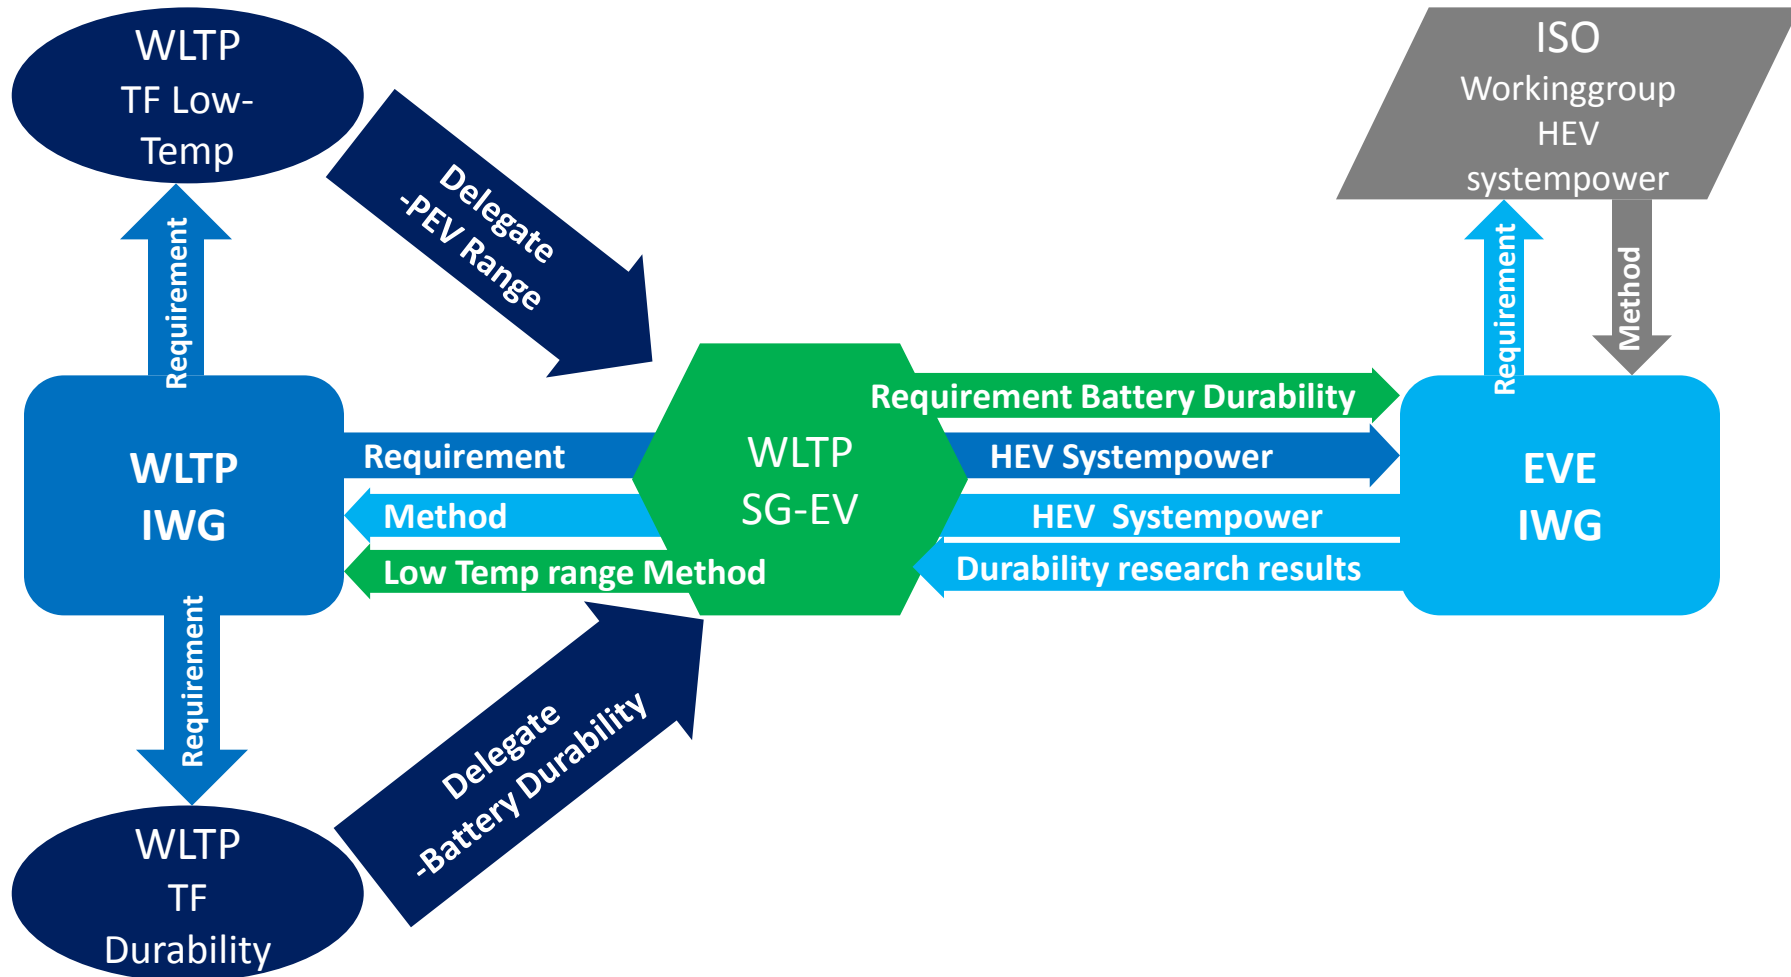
WLTP
TF Low-Temp

Requirement

Delegate
-PEV Range

ISO
Workinggroup
HEV
systempower

Requirement

Method

WLTP
IWG

Requirement

Method

Low Temp range Method

WLTP
SG-EV

Requirement Battery Durability

HEV Systempower

HEV Systempower

Durability research results

EVE
IWG

Requirement

Delegate
-Battery Durability

WLTP
TF
Durability